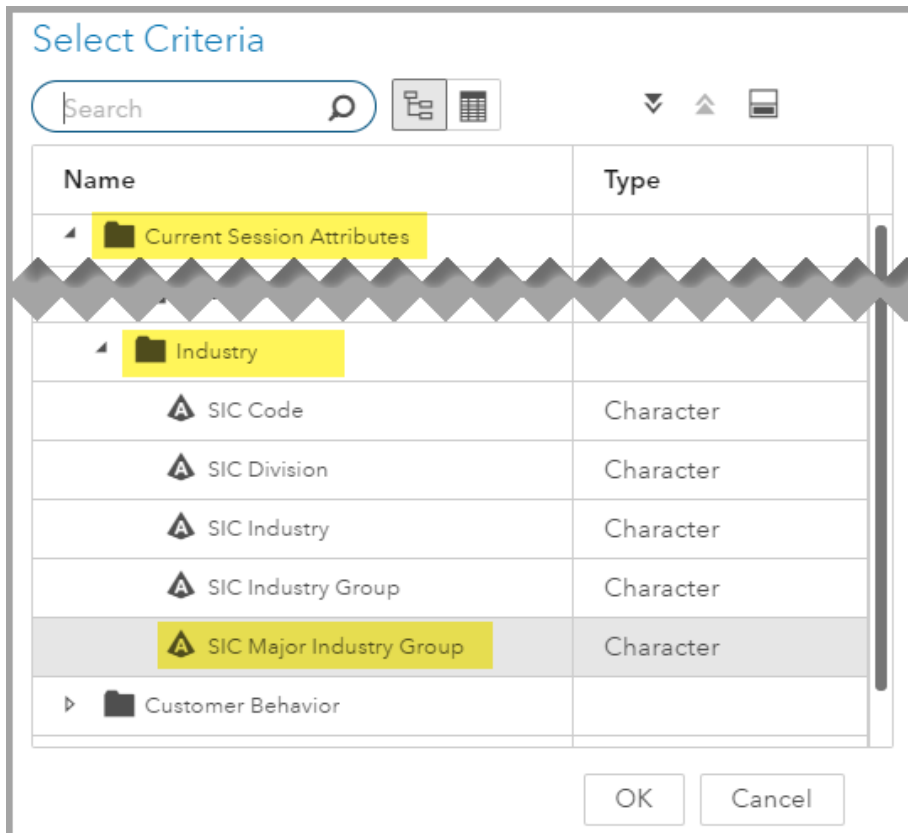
Select Criteria

Search

| Name | Type |
|---|---|
| Current Session Attributes | |
| Industry | |
| SIC Code | Character |
| SIC Division | Character |
| SIC Industry | Character |
| SIC Industry Group | Character |
| SIC Major Industry Group | Character |
| Customer Behavior | |

OK Cancel